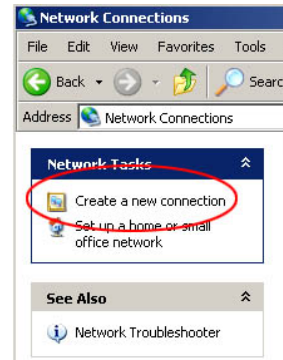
Network Connections

File Edit View Favorites Tools

Back Searc

Address Network Connections

Network Tasks

Create a new connection

Set up a home or small office network

See Also

Network Troubleshooter